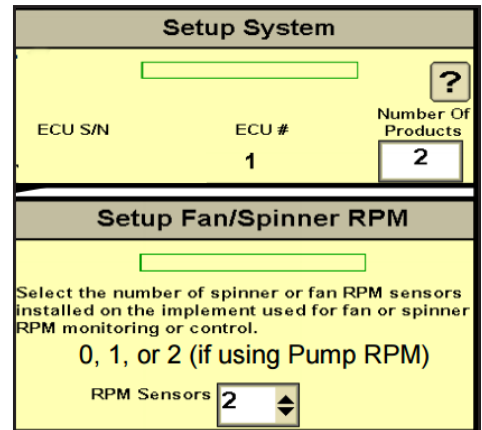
Setup System

?

ECU S/N

ECU #

1

Number Of Products

2

Setup Fan/Spinner RPM

Select the number of spinner or fan RPM sensors installed on the implement used for fan or spinner RPM monitoring or control.

0, 1, or 2 (if using Pump RPM)

RPM Sensors 2